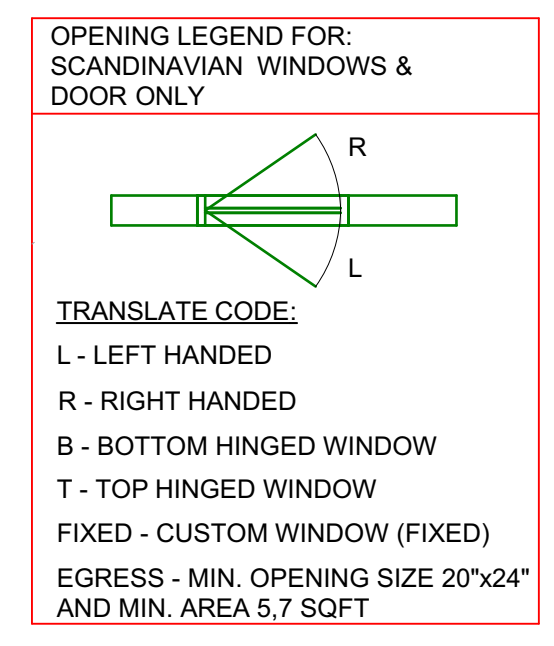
OPENING LEGEND FOR:
SCANDINAVIAN WINDOWS &
DOOR ONLY

R

L

TRANSLATE CODE:

L - LEFT HANDED

R - RIGHT HANDED

B - BOTTOM HINGED WINDOW

T - TOP HINGED WINDOW

FIXED - CUSTOM WINDOW (FIXED)

EGRESS - MIN. OPENING SIZE 20"x24" AND MIN. AREA 5,7 SQFT